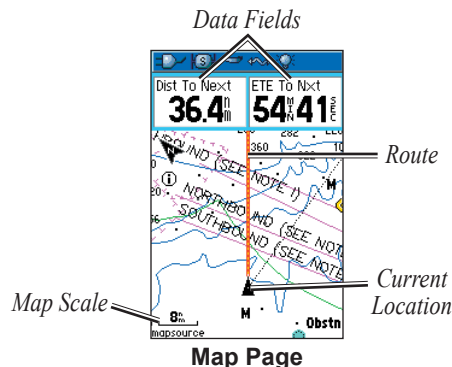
Data Fields

Dist To Next
36.4 nm

ETE To Nxt
54 MIN 41 SEC

282

360

Route

BOUND (SEE NOTE 1)

NORTHBOUND (SEE NOT

SOUTHBOUND (SEE NOTE

M

Current Location

Map Scale

8 nm

mapsource

M

Obstn

Map Page